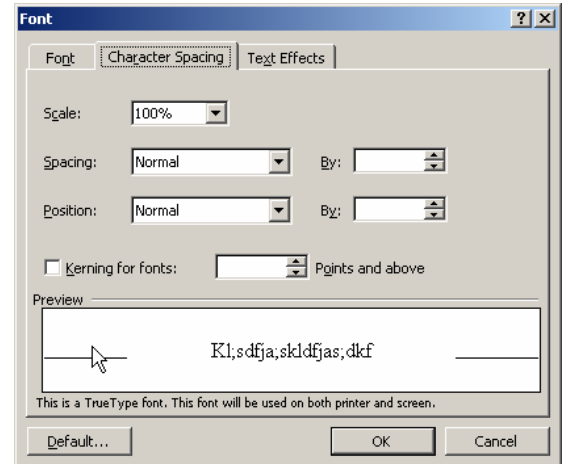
Font

?

Font

Character Spacing

Text Effects

Scale: 100%

Spacing: Normal By:

Position: Normal By:

Kerning for fonts: Points and above

Preview

Kl;sdfja;skldfjas;dkf

This is a TrueType font. This font will be used on both printer and screen.

Default...

OK

Cancel